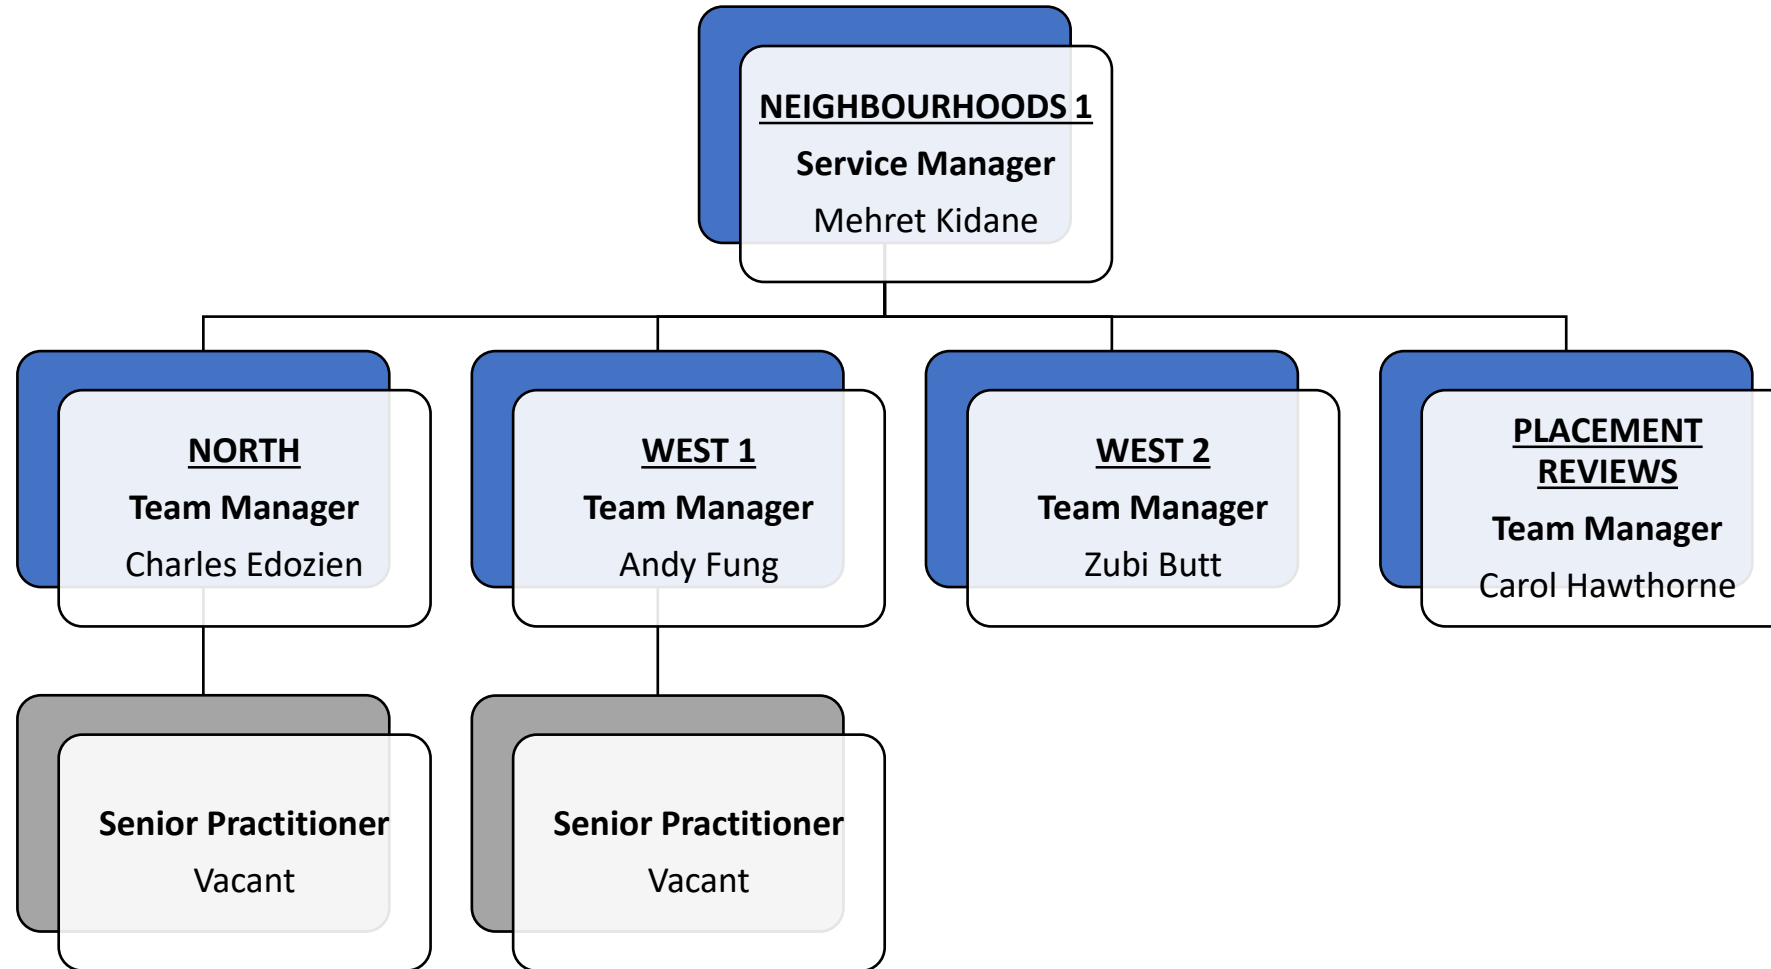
NEIGHBOURHOODS 1
Service Manager
Mehret Kidane

NORTH
Team Manager
Charles Edozien

WEST 1
Team Manager
Andy Fung

WEST 2
Team Manager
Zubi Butt

PLACEMENT REVIEWS
Team Manager
Carol Hawthorne

Senior Practitioner
Vacant

Senior Practitioner
Vacant